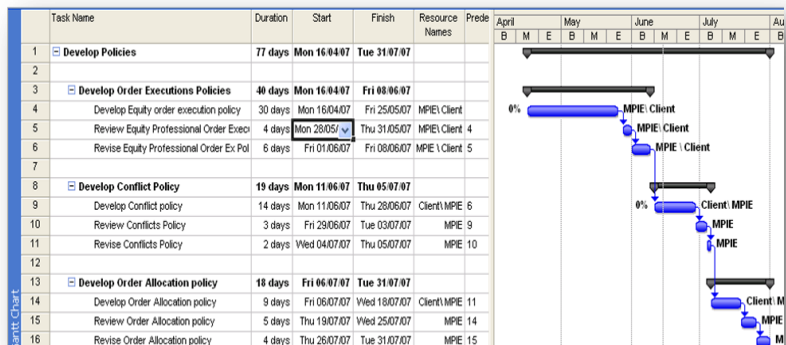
| | Task Name | Duration | Start | Finish | Resource Names | Prede |
|---|---|---|---|---|---|---|
| 1 | ⊟ Develop Policies | 77 days | Mon 16/04/07 | Tue 31/07/07 | | |
| 2 | | | | | | |
| 3 | ⊟ Develop Order Executions Policies | 40 days | Mon 16/04/07 | Fri 08/06/07 | | |
| 4 | Develop Equity order execution policy | 30 days | Mon 16/04/07 | Fri 25/05/07 | MPIE\ Client | |
| 5 | Review Equity Professional Order Exec | 4 days | Mon 28/05/ | Thu 31/05/07 | MPIE\ Client | 4 |
| 6 | Revise Equity Professional Order Ex Pol | 6 days | Fri 01/06/07 | Fri 08/06/07 | MPIE \ Client | 5 |
| 7 | | | | | | |
| 8 | ⊟ Develop Conflict Policy | 19 days | Mon 11/06/07 | Thu 05/07/07 | | |
| 9 | Develop Conflict policy | 14 days | Mon 11/06/07 | Thu 28/06/07 | Client\ MPIE | 6 |
| 10 | Review Conflicts Policy | 3 days | Fri 29/06/07 | Tue 03/07/07 | MPIE | 9 |
| 11 | Revise Conflicts Policy | 2 days | Wed 04/07/07 | Thu 05/07/07 | MPIE | 10 |
| 12 | | | | | | |
| 13 | ⊟ Develop Order Allocation policy | 18 days | Fri 06/07/07 | Tue 31/07/07 | | |
| 14 | Develop Order Allocation policy | 9 days | Fri 06/07/07 | Wed 18/07/07 | Client\ MPIE | 11 |
| 15 | Review Order Allocation policy | 5 days | Thu 19/07/07 | Wed 25/07/07 | MPIE | 14 |
| 16 | Revise Order Allocation policy | 4 days | Thu 26/07/07 | Tue 31/07/07 | MPIE | 15 |

April | May | June | July | Au
B M E B M E B M E B M E B

0% MPIE\ Client
MPIE\ Client
MPIE \ Client
0% Client\ MPIE
MPIE
MPIE
Client\ M
MPIE
M

Gantt Chart